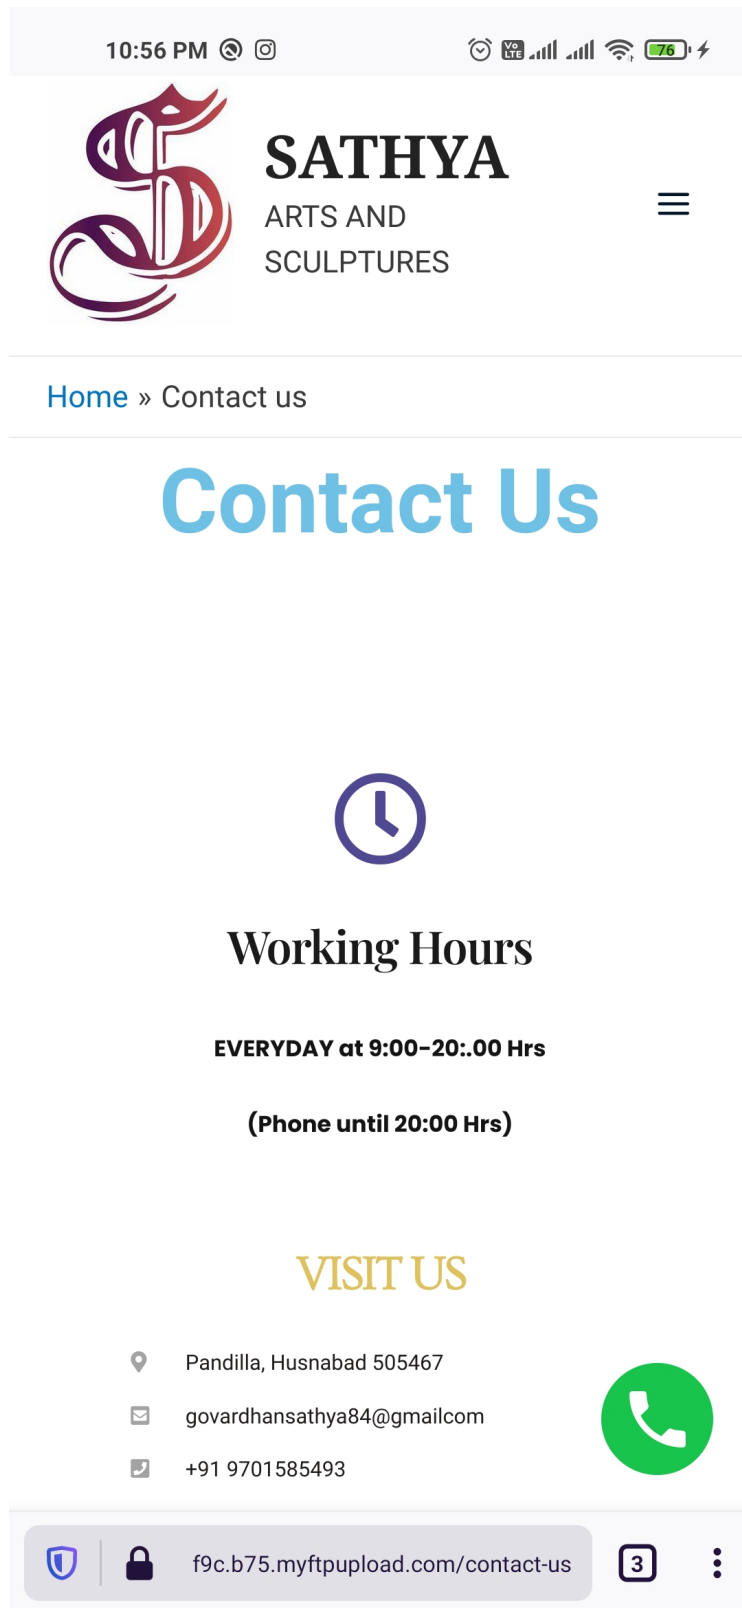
10:56 PM

76

SATHYA
ARTS AND SCULPTURES

Home » Contact us

Contact Us

Working Hours

EVERYDAY at 9:00-20:.00 Hrs

(Phone until 20:00 Hrs)

VISIT US

Pandilla, Husnabad 505467

govardhansathya84@gmailcom

+91 9701585493

f9c.b75.myftpupload.com/contact-us

3